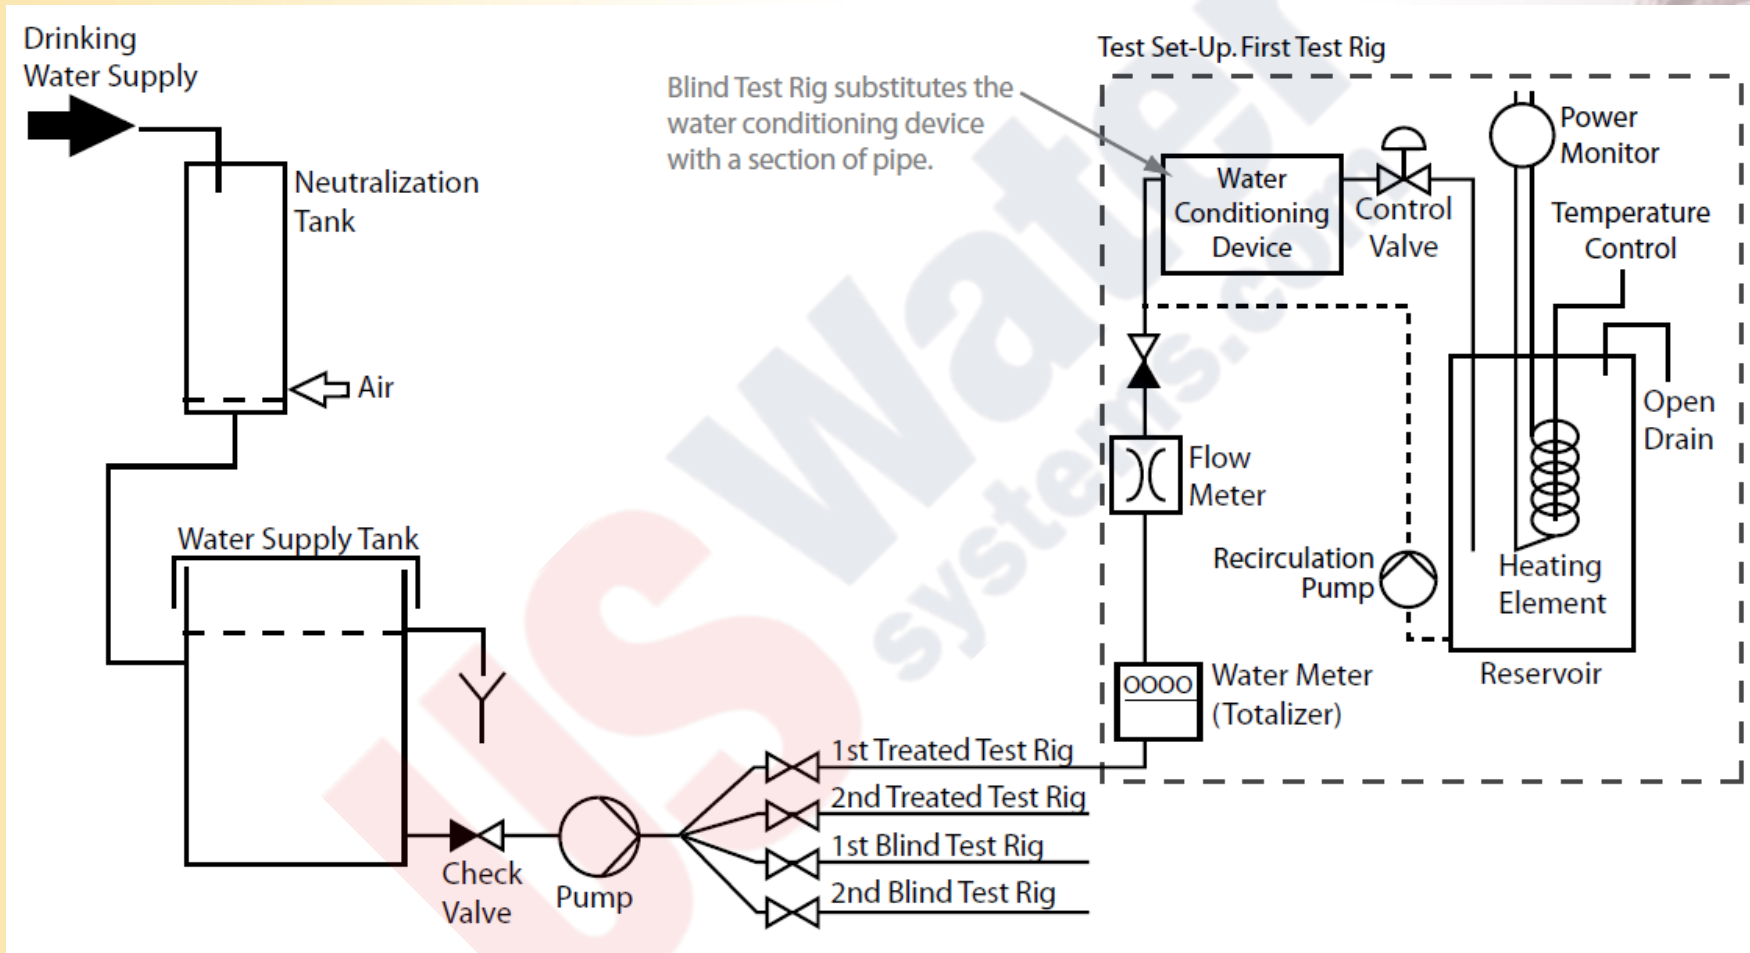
Drinking Water Supply

Neutralization Tank

Air

Water Supply Tank

Check Valve

Pump

1st Treated Test Rig

2nd Treated Test Rig

1st Blind Test Rig

2nd Blind Test Rig

Blind Test Rig substitutes the water conditioning device with a section of pipe.

Test Set-Up. First Test Rig

Water Conditioning Device

Control Valve

Power Monitor

Temperature Control

Open Drain

Flow Meter

Recirculation Pump

Heating Element

Reservoir

OOOO

Water Meter (Totalizer)

US Water systems.com